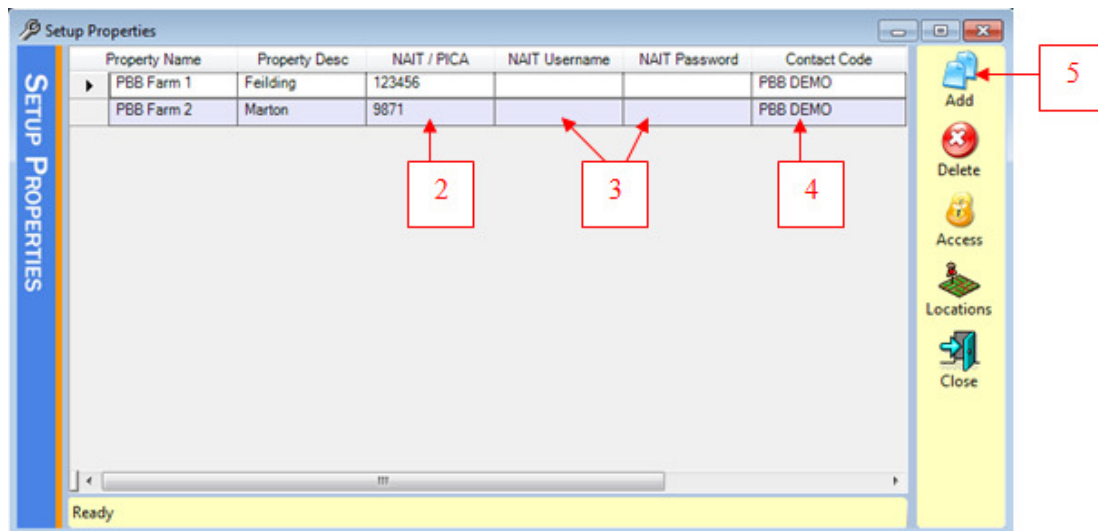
Setup Properties

SETUP PROPERTIES

| | Property Name | Property Desc | NAIT / PICA | NAIT Username | NAIT Password | Contact Code |
|---|---|---|---|---|---|---|
| ▸ | PBB Farm 1 | Feilding | 123456 | | | PBB DEMO |
| | PBB Farm 2 | Marton | 9871 | | | PBB DEMO |

2

3

4

5

Add

Delete

Access

Locations

Close

Ready